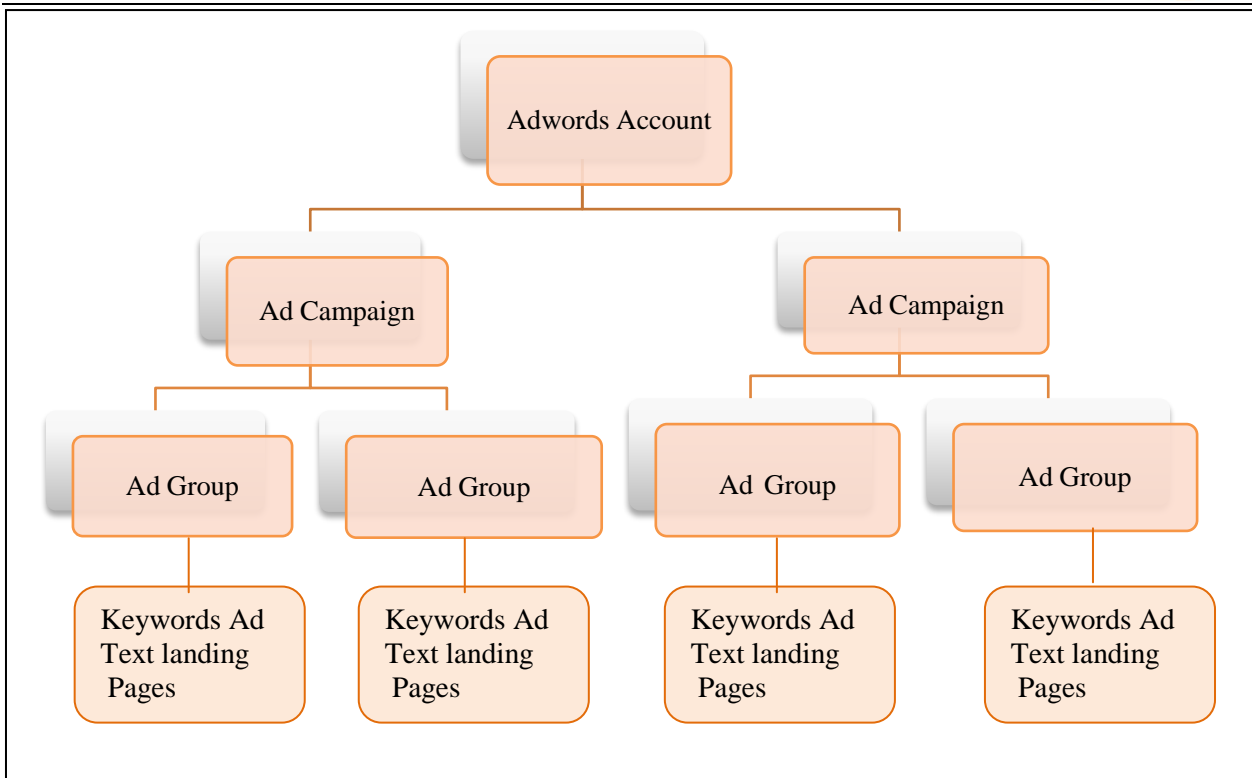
Adwords Account

Ad Campaign

Ad Campaign

Ad Group

Ad Group

Ad Group

Ad Group

Keywords Ad Text landing Pages

Keywords Ad Text landing Pages

Keywords Ad Text landing Pages

Keywords Ad Text landing Pages